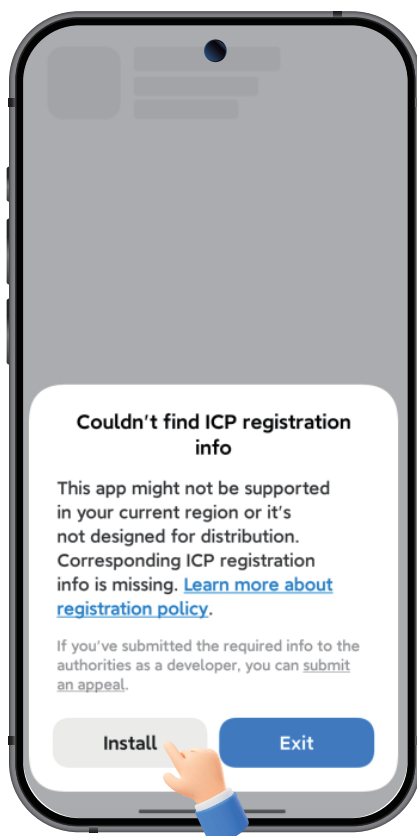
Couldn't find ICP registration info

This app might not be supported in your current region or it's not designed for distribution. Corresponding ICP registration info is missing. Learn more about registration policy.

If you've submitted the required info to the authorities as a developer, you can submit an appeal.

Install

Exit